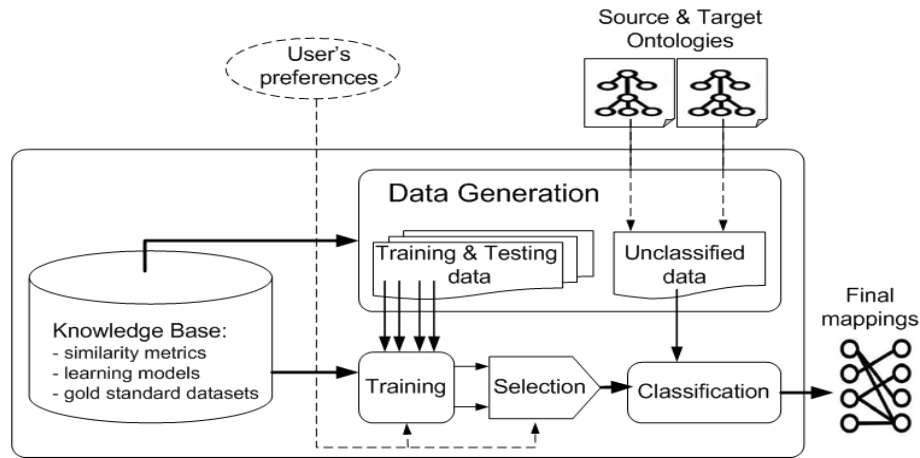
Source & Target Ontologies

User's preferences

Data Generation

Training & Testing data

Unclassified data

Knowledge Base:
- similarity metrics
- learning models
- gold standard datasets

Training

Selection

Classification

Final mappings